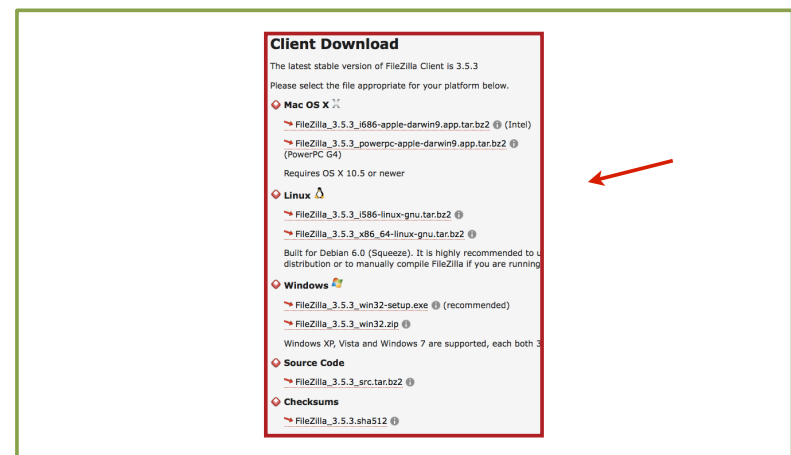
Client Download

The latest stable version of FileZilla Client is 3.5.3

Please select the file appropriate for your platform below.

Mac OS X

FileZilla_3.5.3_i686-apple-darwin9.app.tar.bz2 (Intel)

FileZilla_3.5.3_powerpc-apple-darwin9.app.tar.bz2 (PowerPC G4)

Requires OS X 10.5 or newer

Linux

FileZilla_3.5.3_i586-linux-gnu.tar.bz2

FileZilla_3.5.3_x86_64-linux-gnu.tar.bz2

Built for Debian 6.0 (Squeeze). It is highly recommended to u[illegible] distribution or to manually compile FileZilla if you are running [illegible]

Windows

FileZilla_3.5.3_win32-setup.exe (recommended)

FileZilla_3.5.3_win32.zip

Windows XP, Vista and Windows 7 are supported, each both 3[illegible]

Source Code

FileZilla_3.5.3_src.tar.bz2

Checksums

FileZilla_3.5.3.sha512